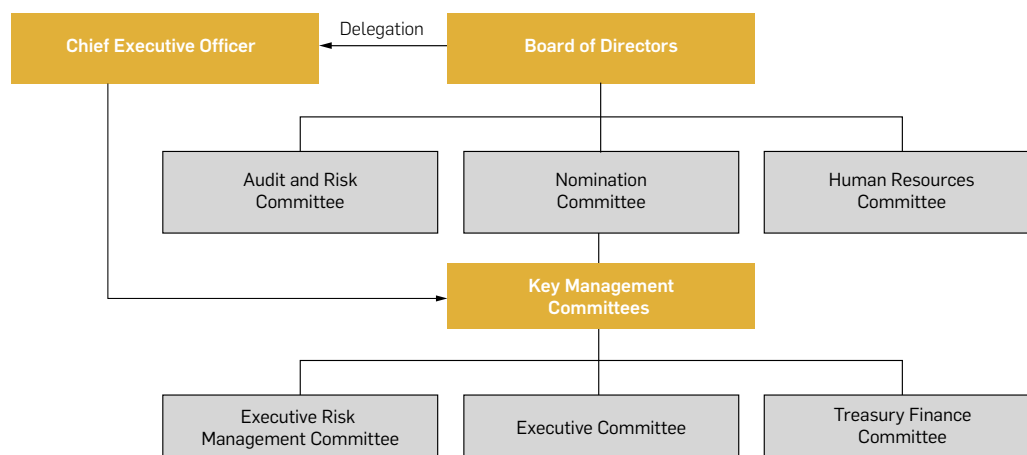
Chief Executive Officer

Delegation

Board of Directors

Audit and Risk Committee

Nomination Committee

Human Resources Committee

Key Management Committees

Executive Risk Management Committee

Executive Committee

Treasury Finance Committee